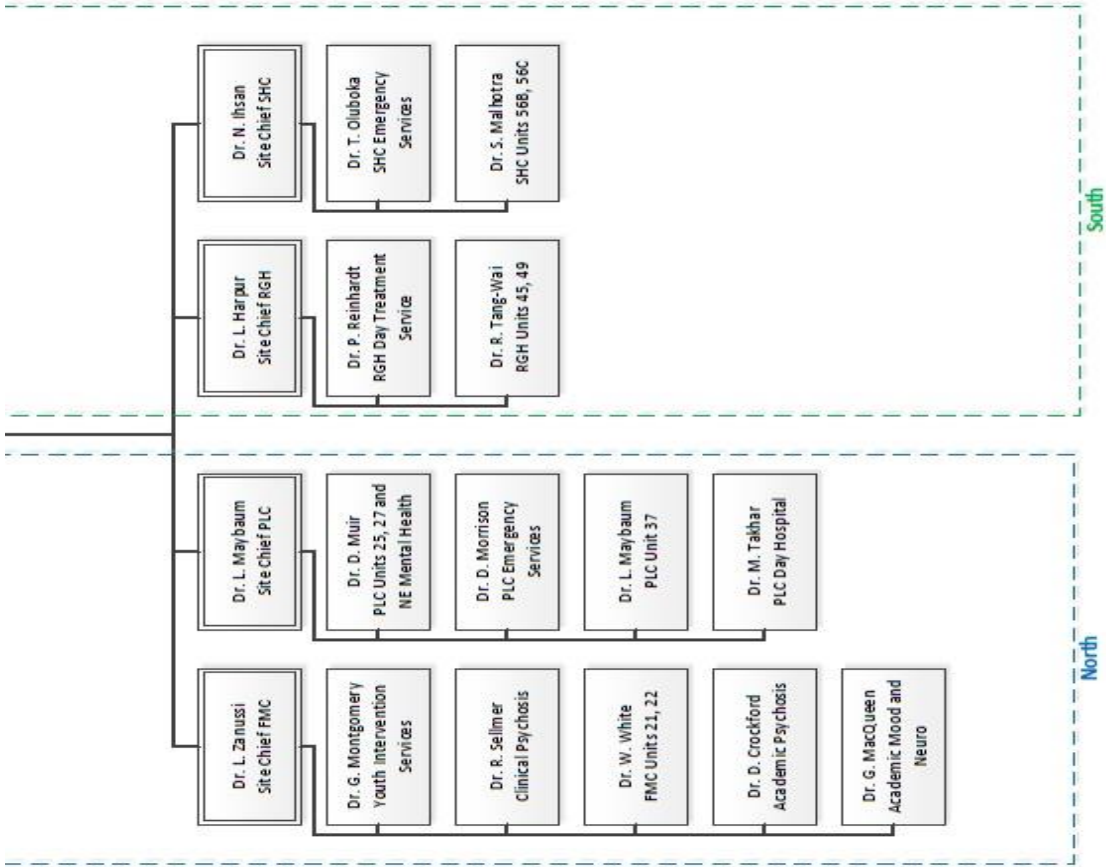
South

Dr. N. Ihsan
Site Chief SHC

Dr. T. Oluboka
SHC Emergency Services

Dr. S. Malhotra
SHC Units 56B, 56C

Dr. L. Harpur
Site Chief RGH

Dr. P. Reinhardt
RGH Day Treatment Service

Dr. R. Tang-Wai
RGH Units 45, 49

North

Dr. L. Maybaum
Site Chief PLC

Dr. D. Muir
PLC Units 25, 27 and NE Mental Health

Dr. D. Morrison
PLC Emergency Services

Dr. L. Maybaum
PLC Unit 37

Dr. M. Takhar
PLC Day Hospital

Dr. L. Zanussi
Site Chief FMC

Dr. G. Montgomery
Youth Intervention Services

Dr. R. Sellmer
Clinical Psychosis

Dr. W. White
FMC Units 21, 22

Dr. D. Crockford
Academic Psychosis

Dr. G. MacQueen
Academic Mood and Neuro